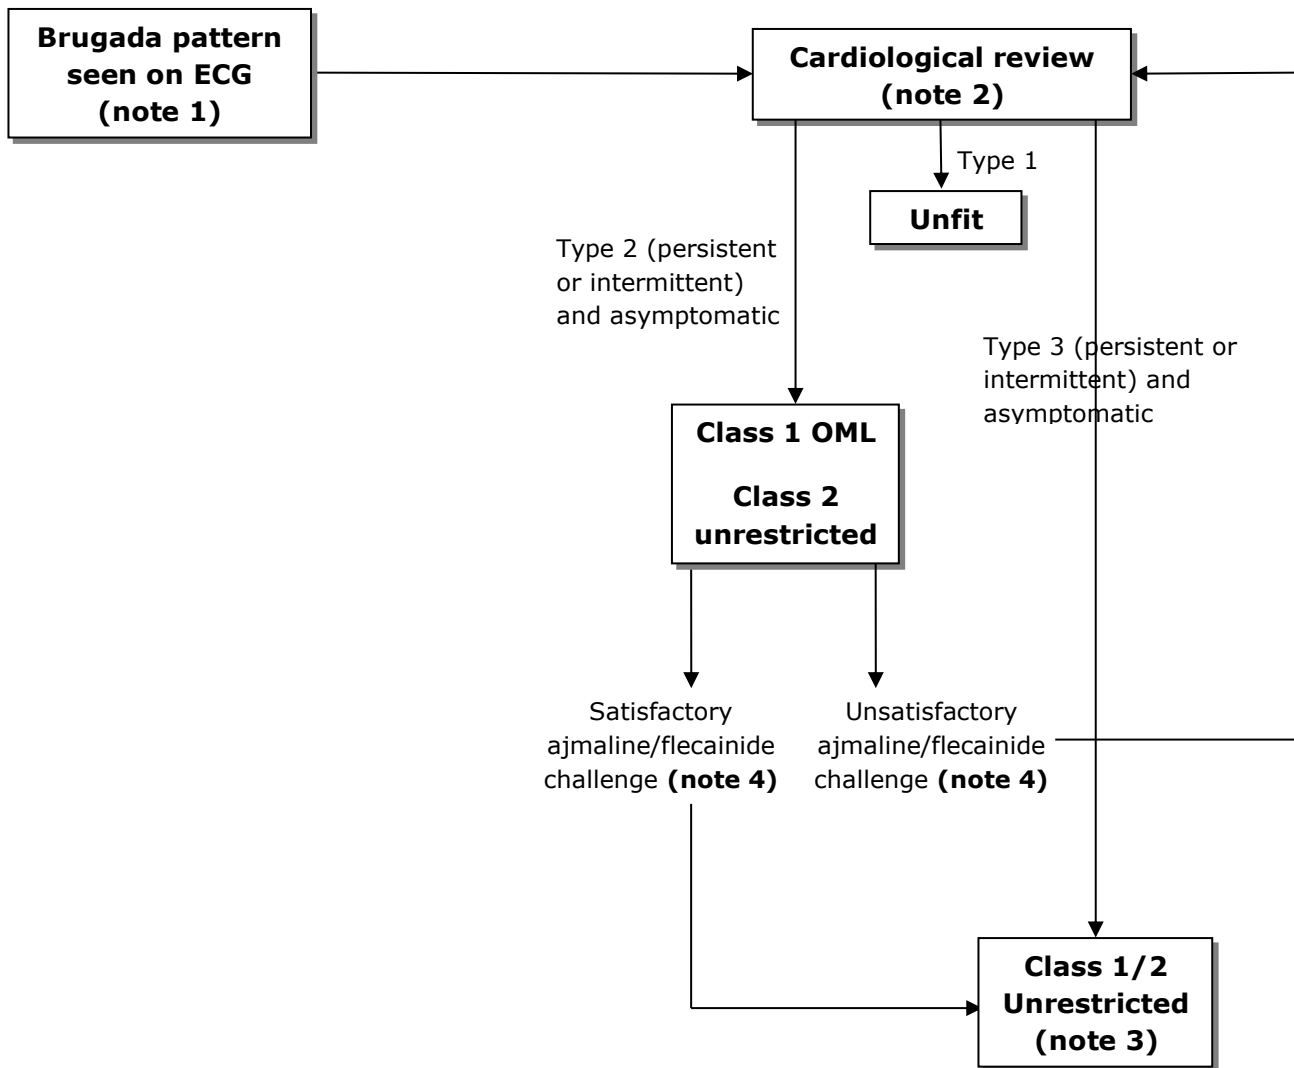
**Brugada pattern seen on ECG (note 1)**

**Cardiological review (note 2)**

Type 1

**Unfit**

Type 2 (persistent or intermittent) and asymptomatic

Type 3 (persistent or intermittent) and asymptomatic

**Class 1 OML**

**Class 2 unrestricted**

Satisfactory ajmaline/flecainide challenge **(note 4)**

Unsatisfactory ajmaline/flecainide challenge **(note 4)**

**Class 1/2 Unrestricted (note 3)**